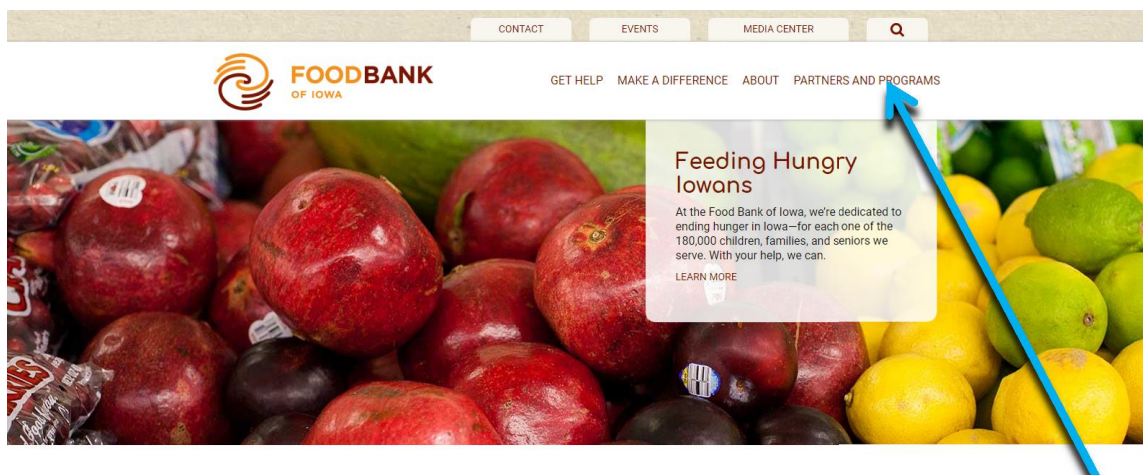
CONTACT EVENTS MEDIA CENTER

FOODBANK OF IOWA

GET HELP MAKE A DIFFERENCE ABOUT PARTNERS AND PROGRAMS

Feeding Hungry Iowans

At the Food Bank of Iowa, we're dedicated to ending hunger in Iowa—for each one of the 180,000 children, families, and seniors we serve. With your help, we can.

LEARN MORE